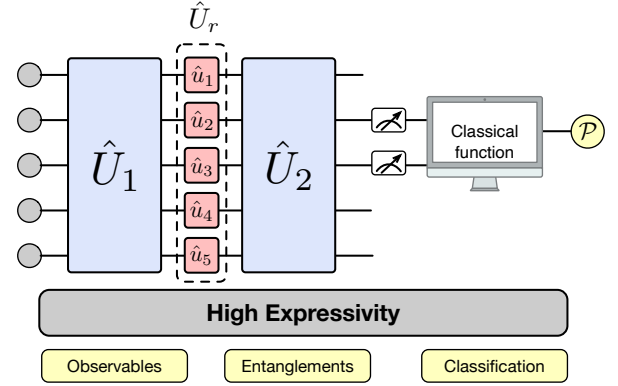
$\hat{U}_r$

$\hat{U}_1$

$\hat{u}_1$

$\hat{u}_2$

$\hat{u}_3$

$\hat{u}_4$

$\hat{u}_5$

$\hat{U}_2$

Classical function

$\mathcal{P}$

High Expressivity

Observables

Entanglements

Classification